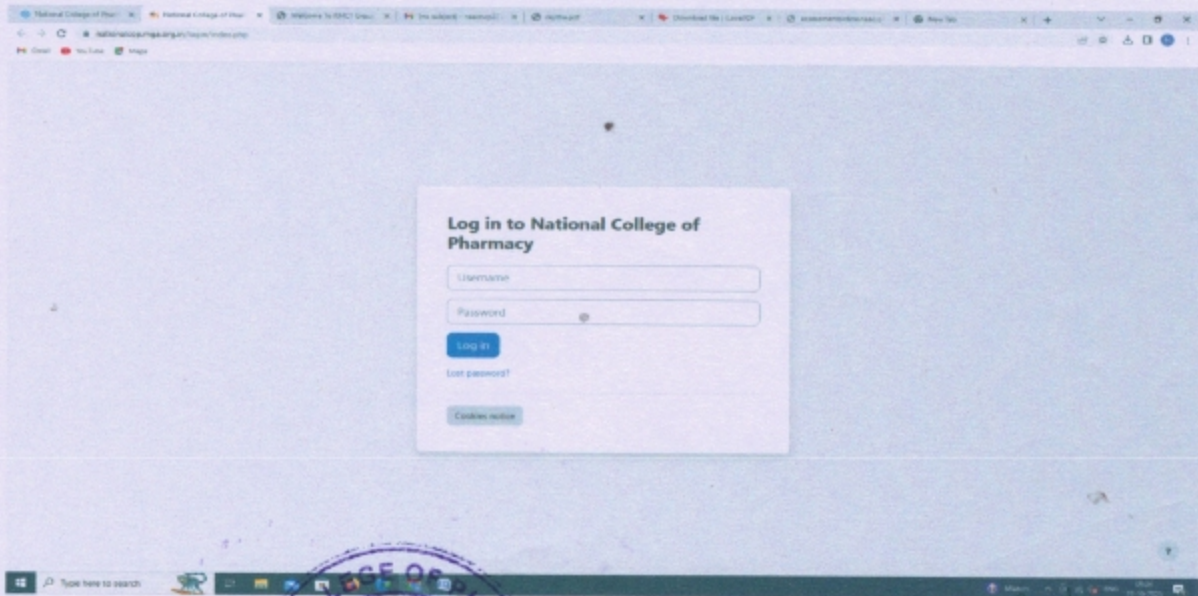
National College of Phar | National College of Phar | Welcome To KMCT Grou | Inbox | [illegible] | Download file | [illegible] | New Tab

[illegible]/login/index.php

Gmail YouTube Maps

Log in to National College of Pharmacy

Username

Password

Log in

Lost password?

Cookies notice

Type here to search

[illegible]GE OF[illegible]